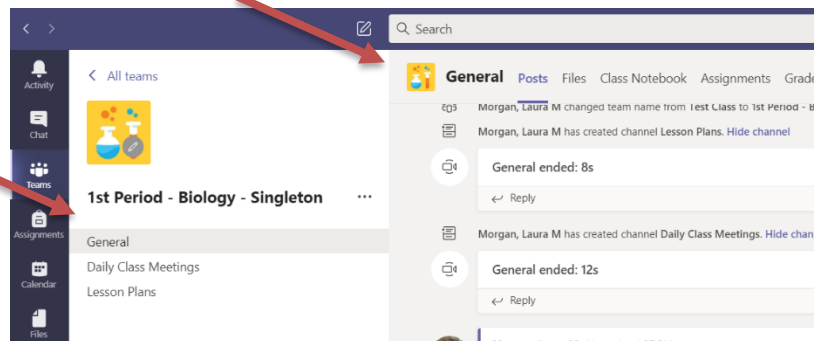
Search

Activity

Chat

Teams

Assignments

Calendar

Files

All teams

1st Period - Biology - Singleton ...

General

Daily Class Meetings

Lesson Plans

General Posts Files Class Notebook Assignments Grade

Morgan, Laura M changed team name from Test Class to 1st Period - B

Morgan, Laura M has created channel Lesson Plans. Hide channel

General ended: 8s

Reply

Morgan, Laura M has created channel Daily Class Meetings. Hide chan

General ended: 12s

Reply